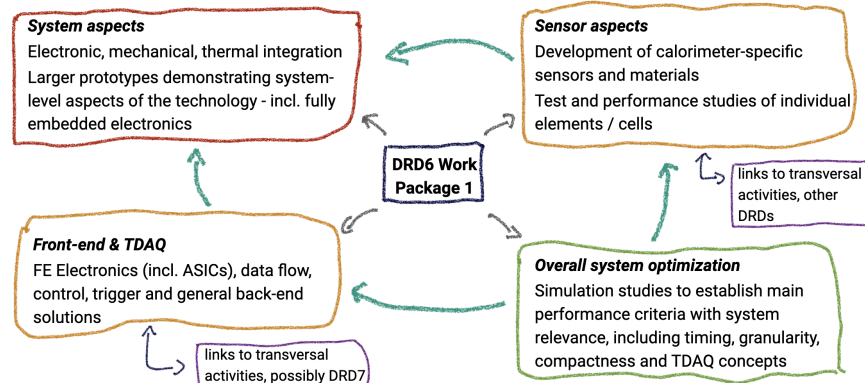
System aspects
Electronic, mechanical, thermal integration
Larger prototypes demonstrating system-level aspects of the technology - incl. fully embedded electronics

Sensor aspects
Development of calorimeter-specific sensors and materials
Test and performance studies of individual elements / cells

DRD6 Work Package 1

links to transversal activities, other DRDs

Front-end & TDAQ
FE Electronics (incl. ASICs), data flow, control, trigger and general back-end solutions

Overall system optimization
Simulation studies to establish main performance criteria with system relevance, including timing, granularity, compactness and TDAQ concepts

links to transversal activities, possibly DRD7